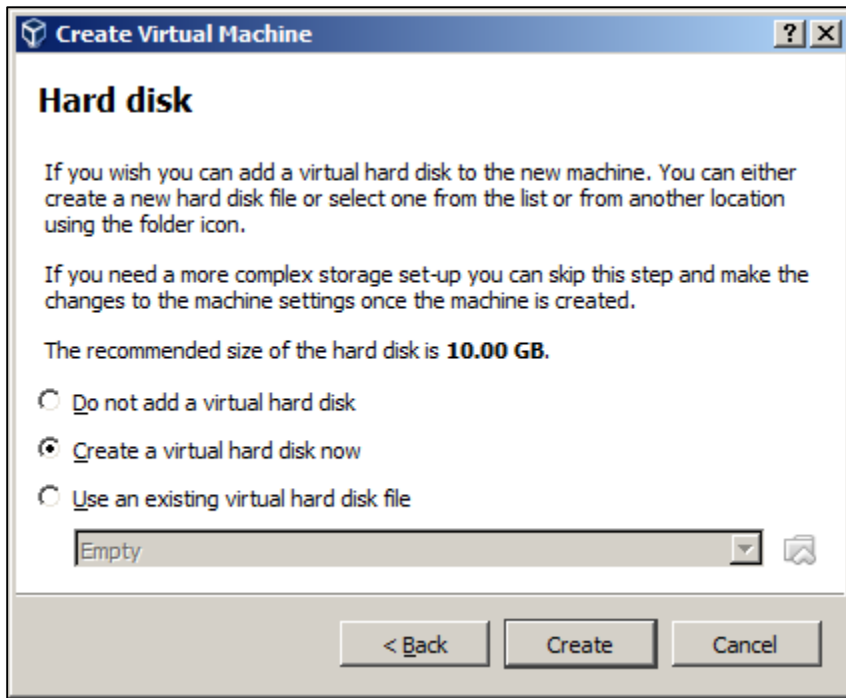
Create Virtual Machine

?

Hard disk

If you wish you can add a virtual hard disk to the new machine. You can either create a new hard disk file or select one from the list or from another location using the folder icon.

If you need a more complex storage set-up you can skip this step and make the changes to the machine settings once the machine is created.

The recommended size of the hard disk is **10.00 GB**.

Do not add a virtual hard disk

Create a virtual hard disk now

Use an existing virtual hard disk file

Empty

< Back

Create

Cancel